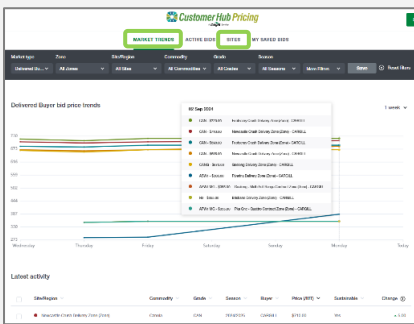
Customer Hub Pricing

MARKET TRENDS ACTIVE BIDS SITES MY SAVED BIDS

Market type | Zone | Site/Region | Commodity | Grade | Season
Unlimited Bu... | All Zones | All Sites | All Commodities | All Grades | All Seasons | More filters | Save | Reset filters

Delivered Buyer bid price trends

1 week

02 Sep 2024

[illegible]

Wednesday Thursday Friday Saturday Sunday Monday Tuesday

Latest activity

Site/Region | Commodity | Grade | Season | Buyer | Price ($/t) | Sustainable | Change
Newcastle Grain Delivery Zone (Zone) | Canola | CAN | 2024/2025 | CARGILL | $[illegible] | No | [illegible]